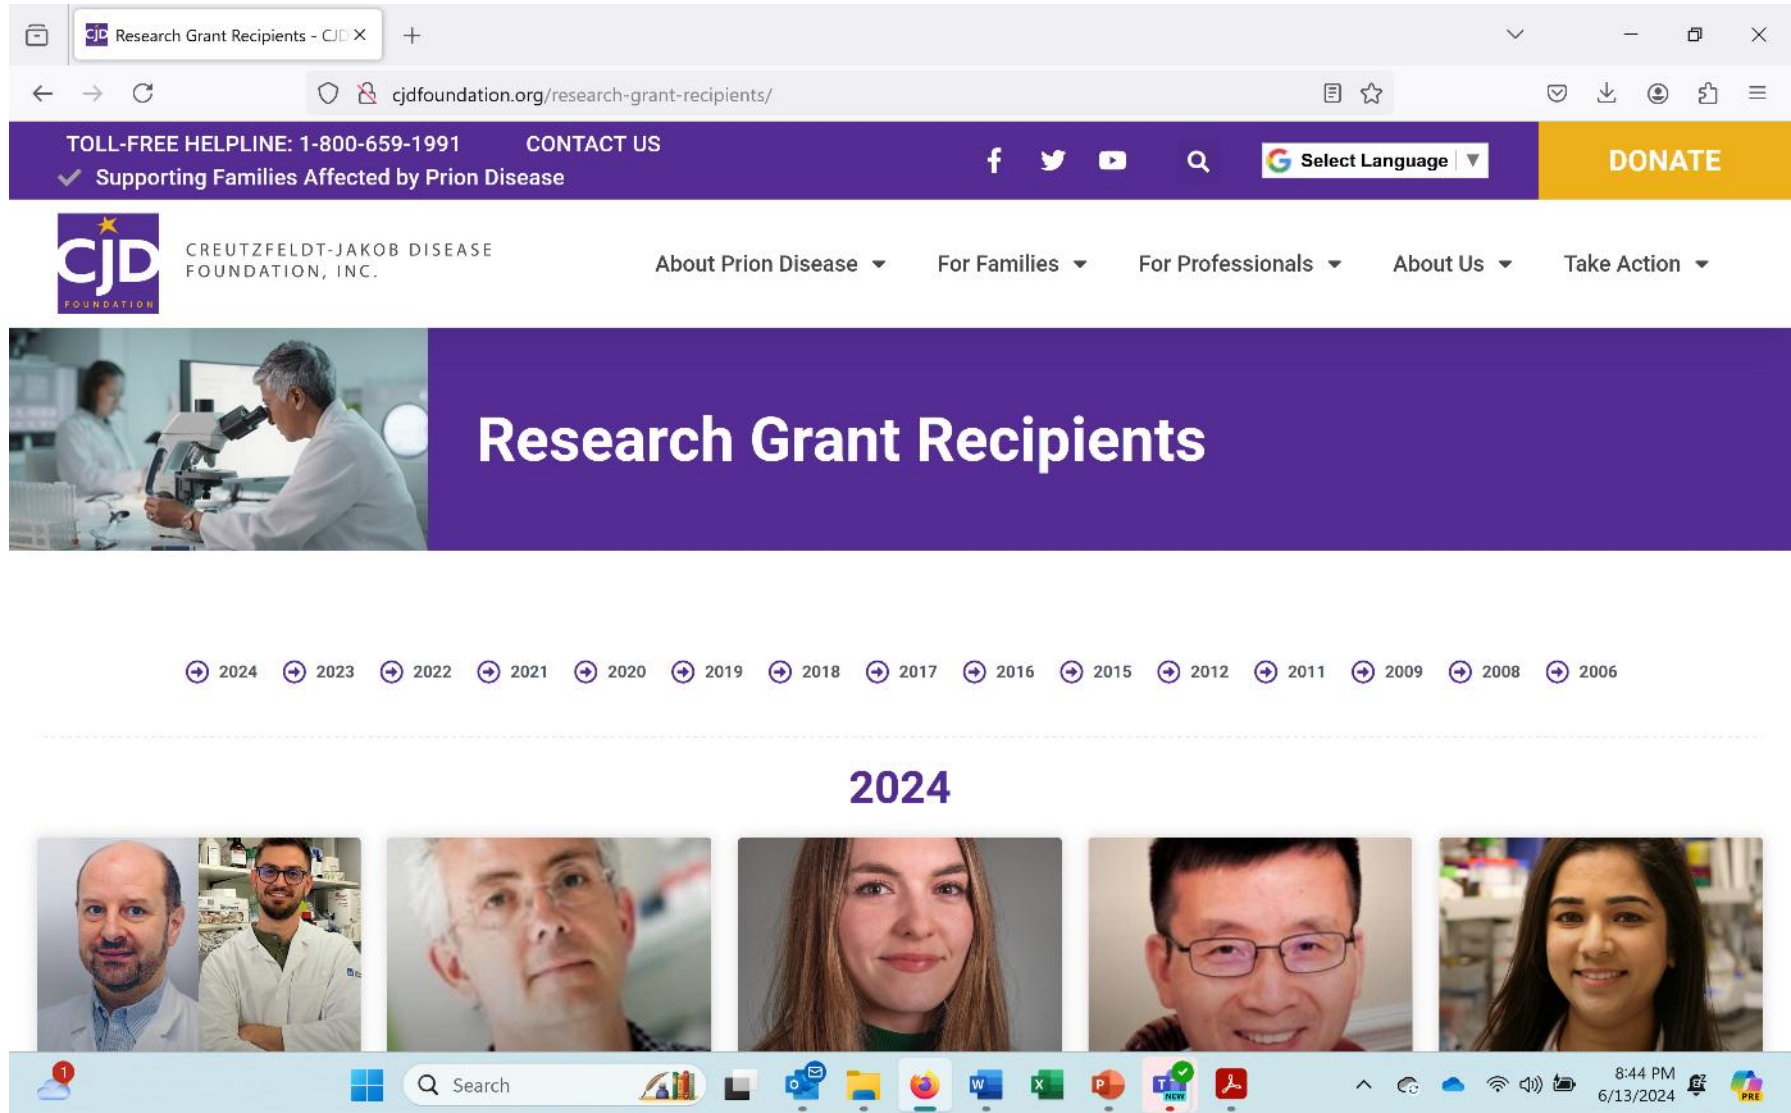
Research Grant Recipients - CJD

cjdfoundation.org/research-grant-recipients/

TOLL-FREE HELPLINE: 1-800-659-1991 CONTACT US
Supporting Families Affected by Prion Disease

Select Language

DONATE

CJD FOUNDATION

CREUTZFELDT-JAKOB DISEASE FOUNDATION, INC.

About Prion Disease For Families For Professionals About Us Take Action

Research Grant Recipients

2024 2023 2022 2021 2020 2019 2018 2017 2016 2015 2012 2011 2009 2008 2006

2024

1

Search

8:44 PM
6/13/2024